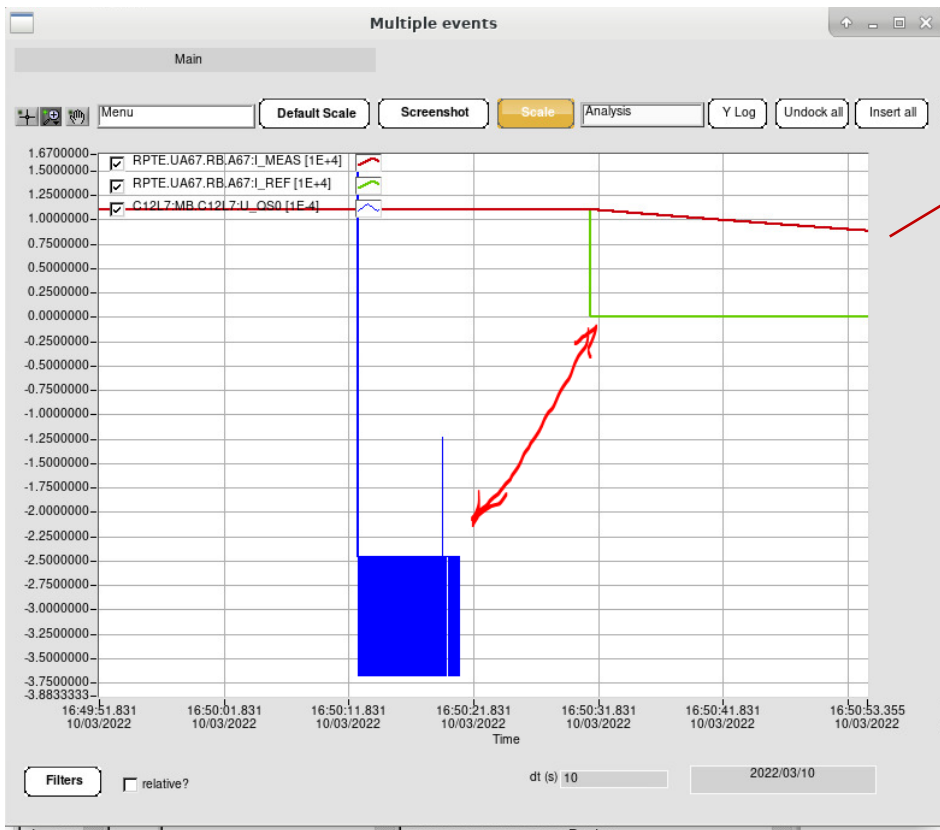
Multiple events

Main

Menu

Default Scale

Screenshot

Scale

Analysis

Y Log

Undock all

Insert all

RPTE.UA67.RB.A67:I_MEAS [1E+4]
RPTE.UA67.RB.A67:I_REF [1E+4]
C12L7:MB.C12L7:U_QS0 [1E-4]

1.6700000
1.5000000
1.2500000
1.0000000
0.7500000
0.5000000
0.2500000
0.0000000
-0.2500000
-0.5000000
-0.7500000
-1.0000000
-1.2500000
-1.5000000
-1.7500000
-2.0000000
-2.2500000
-2.5000000
-2.7500000
-3.0000000
-3.2500000
-3.5000000
-3.7500000
-3.8833333

16:49:51.831
10/03/2022
16:50:01.831
10/03/2022
16:50:11.831
10/03/2022
16:50:21.831
10/03/2022
16:50:31.831
10/03/2022
16:50:41.831
10/03/2022
16:50:53.355
10/03/2022

Time

Filters

relative?

dt (s) 10

2022/03/10